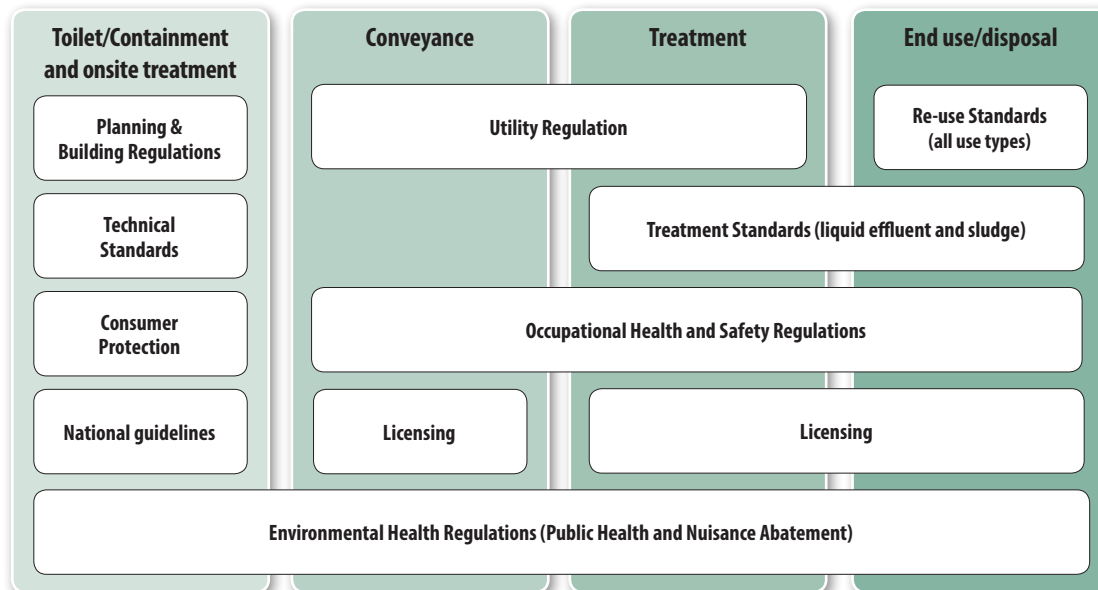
Toilet/Containment and onsite treatment

Conveyance

Treatment

End use/disposal

Planning & Building Regulations

Utility Regulation

Re-use Standards (all use types)

Technical Standards

Treatment Standards (liquid effluent and sludge)

Consumer Protection

Occupational Health and Safety Regulations

National guidelines

Licensing

Licensing

Environmental Health Regulations (Public Health and Nuisance Abatement)